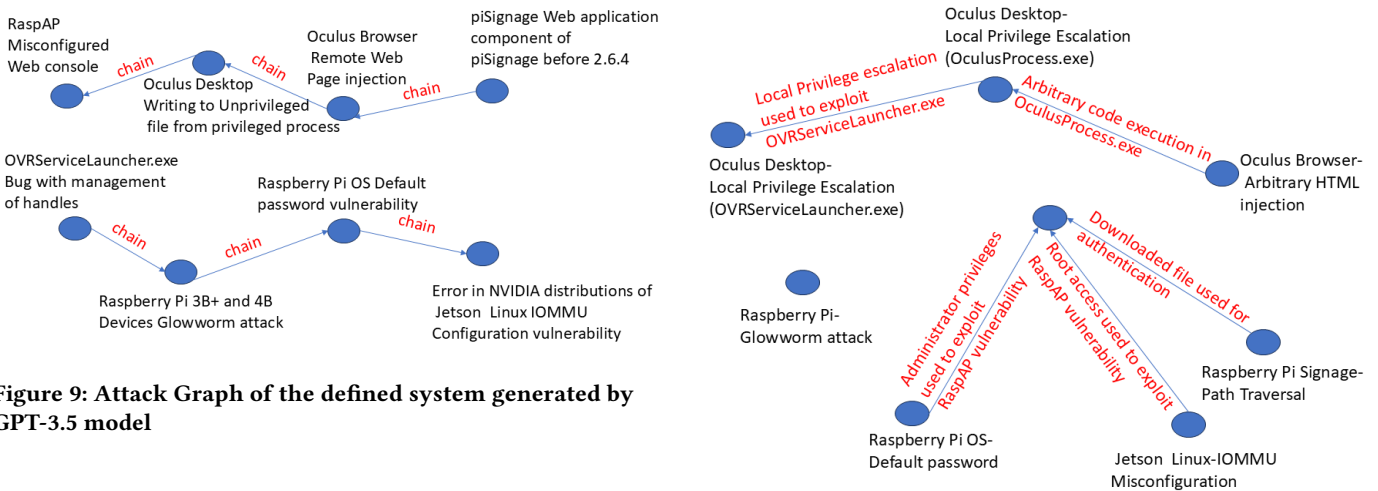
RaspAP Misconfigured Web console

chain

Oculus Desktop Writing to Unprivileged file from privileged process

chain

Oculus Browser Remote Web Page injection

chain

piSignage Web application component of piSignage before 2.6.4

OVRServiceLauncher.exe Bug with management of handles

chain

Raspberry Pi 3B+ and 4B Devices Glowworm attack

chain

Raspberry Pi OS Default password vulnerability

chain

Error in NVIDIA distributions of Jetson Linux IOMMU Configuration vulnerability

igure 9: Attack Graph of the defined system generated by GPT-3.5 model

Oculus Desktop-Local Privilege Escalation (OculusProcess.exe)

Local Privilege escalation used to exploit OVRServiceLauncher.exe

Arbitrary code execution in OculusProcess.exe

Oculus Desktop-Local Privilege Escalation (OVRServiceLauncher.exe)

Oculus Browser-Arbitrary HTML injection

Downloaded file used for authentication

Administrator privileges used to exploit RaspAP vulnerability

Root access used to exploit RaspAP vulnerability

Raspberry Pi-Glowworm attack

Raspberry Pi Signage-Path Traversal

Raspberry Pi OS-Default password

Jetson Linux-IOMMU Misconfiguration